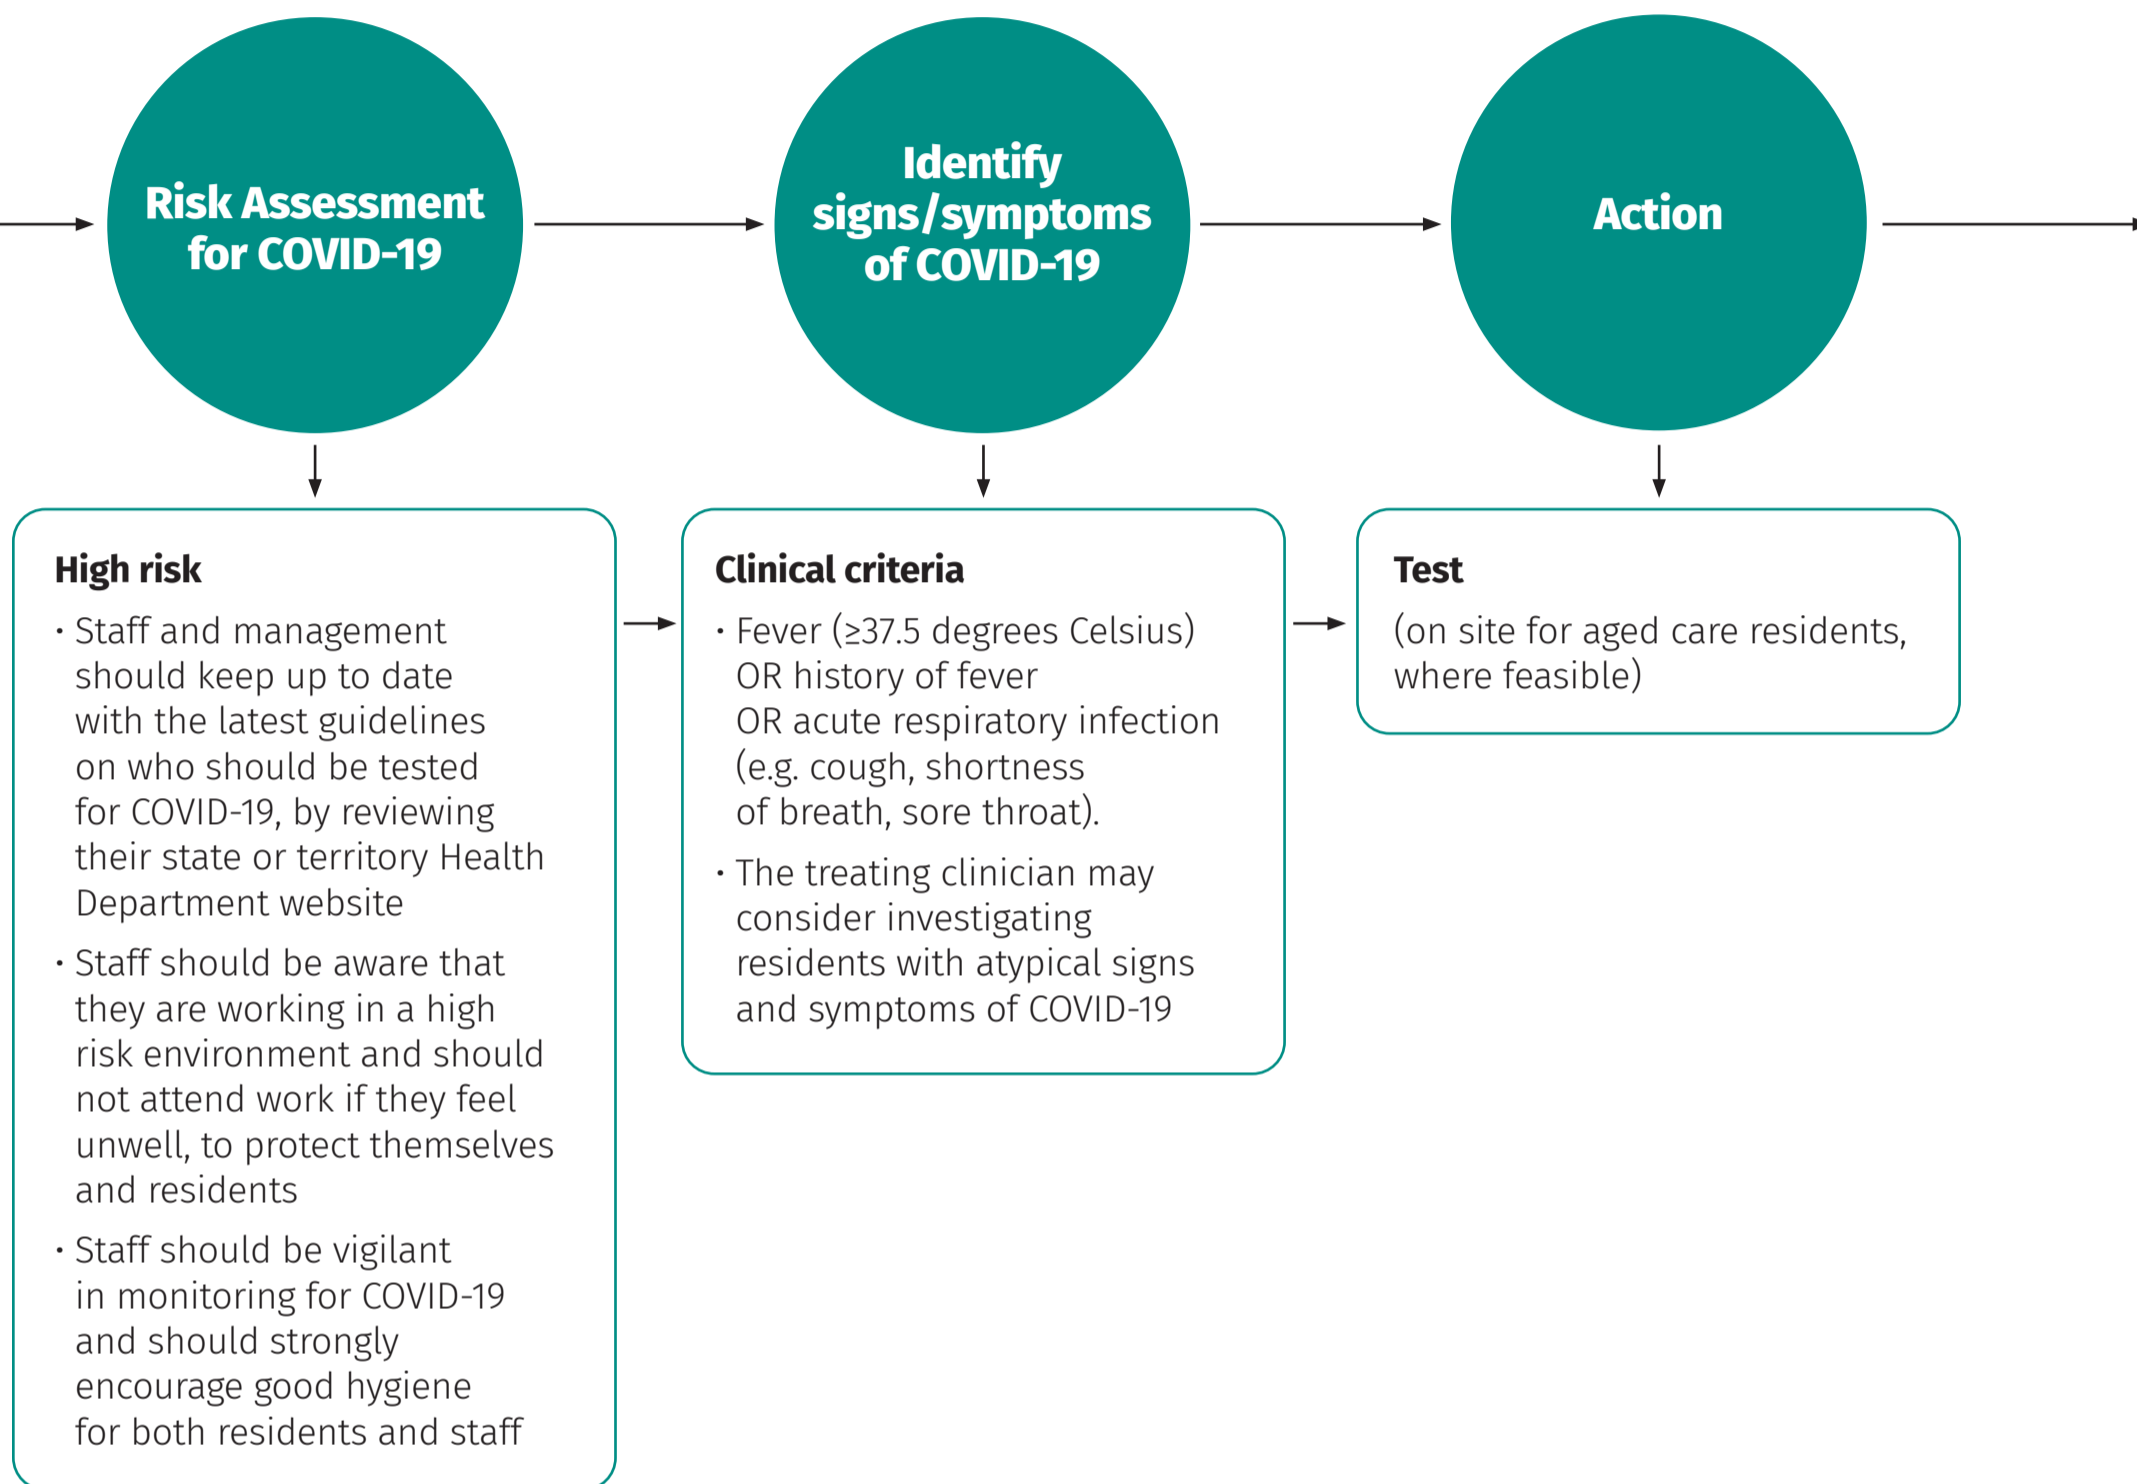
Risk Assessment for COVID-19

Identify signs/symptoms of COVID-19

Action

High risk

• Staff and management should keep up to date with the latest guidelines on who should be tested for COVID-19, by reviewing their state or territory Health Department website

• Staff should be aware that they are working in a high risk environment and should not attend work if they feel unwell, to protect themselves and residents

• Staff should be vigilant in monitoring for COVID-19 and should strongly encourage good hygiene for both residents and staff

Clinical criteria

• Fever (≥37.5 degrees Celsius) OR history of fever OR acute respiratory infection (e.g. cough, shortness of breath, sore throat).

• The treating clinician may consider investigating residents with atypical signs and symptoms of COVID-19

Test

(on site for aged care residents, where feasible)